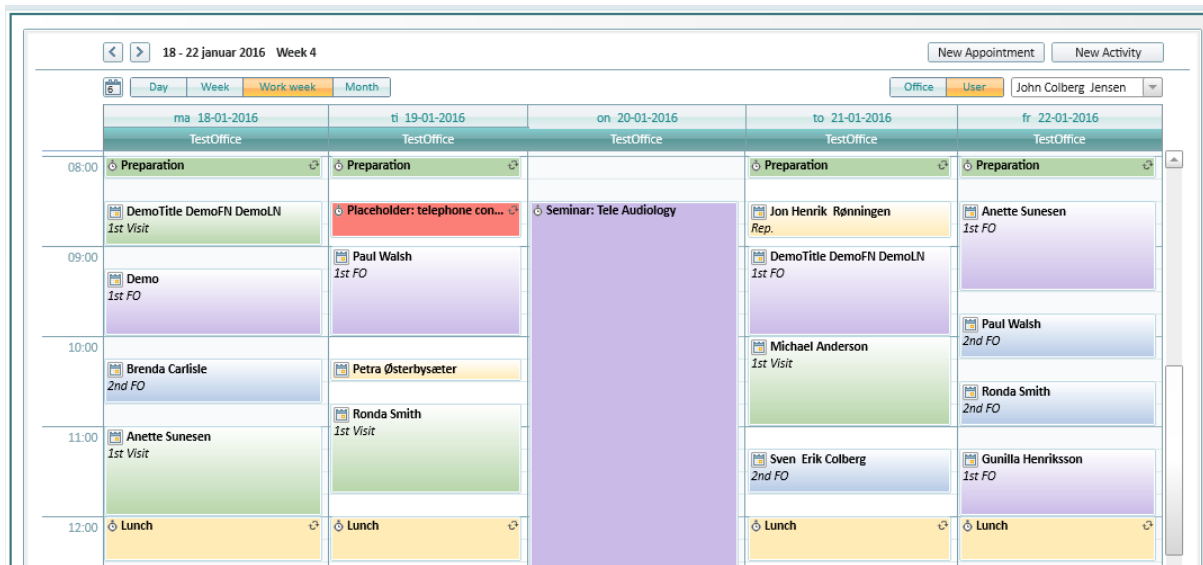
18 - 22 januar 2016 Week 4

New Appointment New Activity

Day Week Work week Month

Office User John Colberg Jensen

| | ma 18-01-2016 | ti 19-01-2016 | on 20-01-2016 | to 21-01-2016 | fr 22-01-2016 |
|---|---|---|---|---|---|
| | TestOffice | TestOffice | TestOffice | TestOffice | TestOffice |

08:00
Preparation
DemoTitle DemoFN DemoLN
1st Visit
09:00
Demo
1st FO
10:00
Brenda Carlisle
2nd FO
11:00
Anette Sunesen
1st Visit
12:00
Lunch

Preparation
Placeholder: telephone con...
Paul Walsh
1st FO
Petra Østerbysæter
Ronda Smith
1st Visit
Lunch

Seminar: Tele Audiology

Preparation
Jon Henrik Rønningen
Rep.
DemoTitle DemoFN DemoLN
1st FO
Michael Anderson
1st Visit
Sven Erik Colberg
2nd FO
Lunch

Preparation
Anette Sunesen
1st FO
Paul Walsh
2nd FO
Ronda Smith
2nd FO
Gunilla Henriksson
1st FO
Lunch